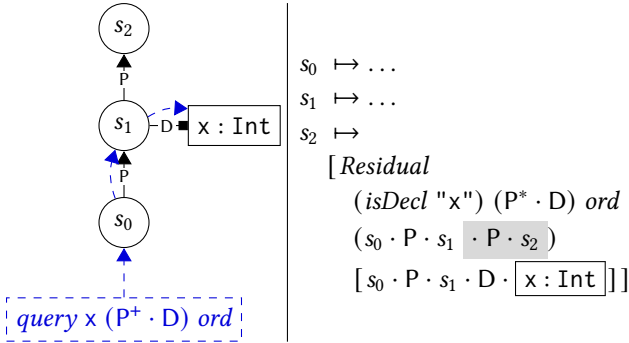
$s_2$

P

$s_1$

D

x : Int

P

$s_0$

*query* x $(\mathsf{P}^+ \cdot \mathsf{D})$ *ord*

$s_0 \mapsto \dots$
$s_1 \mapsto \dots$
$s_2 \mapsto$
[ *Residual*
(*isDecl* "x") $(\mathsf{P}^* \cdot \mathsf{D})$ *ord*
$(s_0 \cdot \mathsf{P} \cdot s_1 \cdot \mathsf{P} \cdot s_2)$
$[\, s_0 \cdot \mathsf{P} \cdot s_1 \cdot \mathsf{D} \cdot$ x : Int ] ]